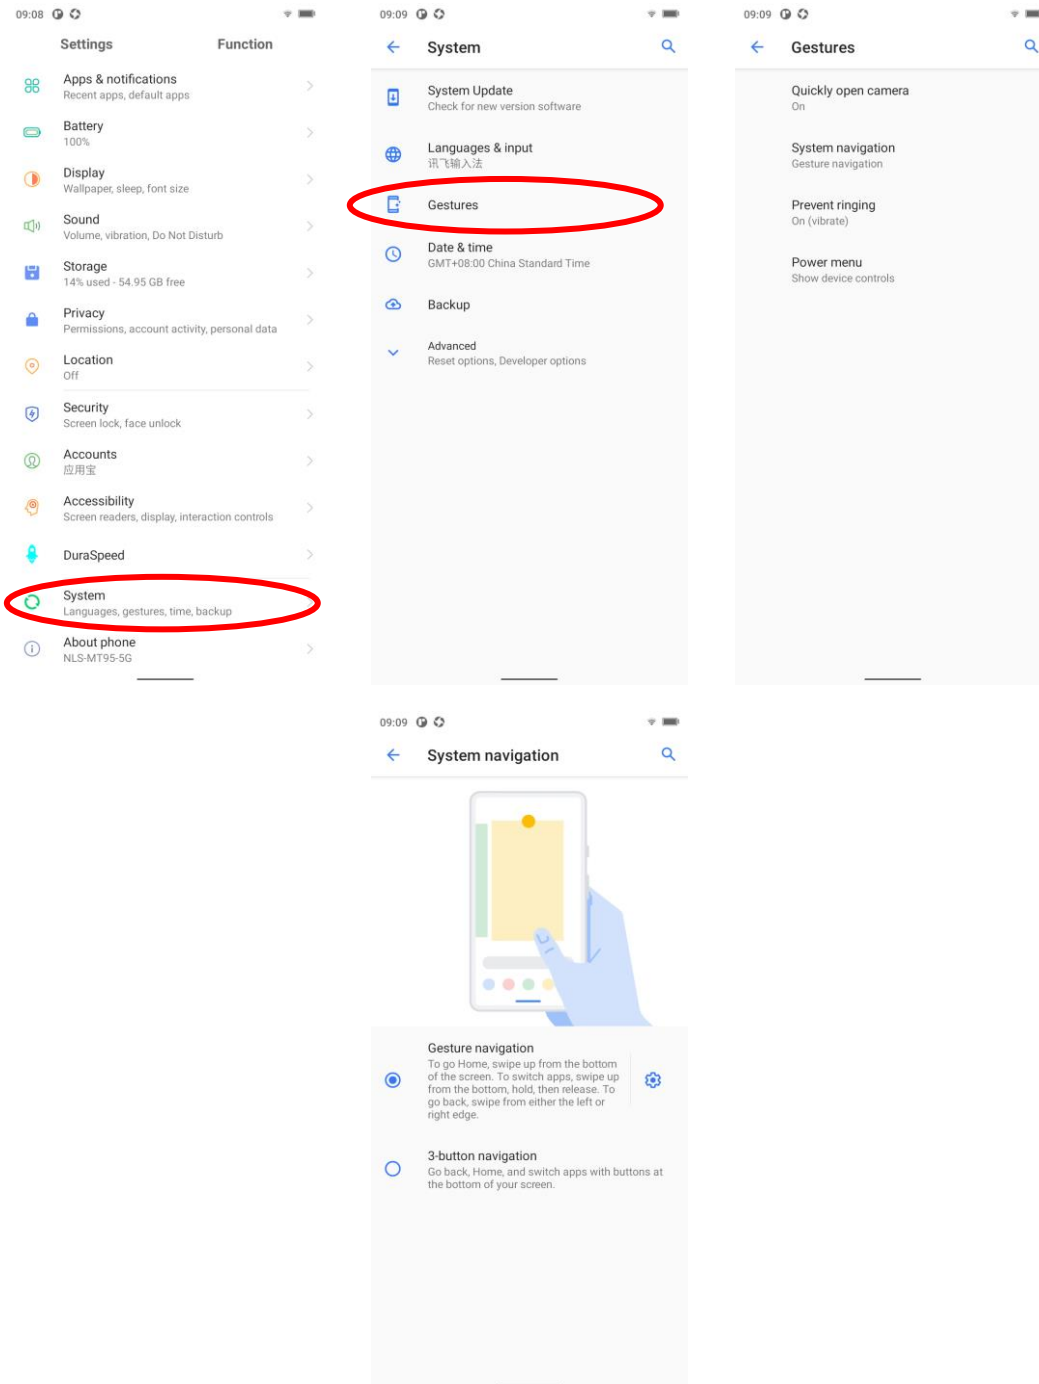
09:08

Settings Function

Apps & notifications
Recent apps, default apps

Battery
100%

Display
Wallpaper, sleep, font size

Sound
Volume, vibration, Do Not Disturb

Storage
14% used - 54.95 GB free

Privacy
Permissions, account activity, personal data

Location
Off

Security
Screen lock, face unlock

Accounts
应用宝

Accessibility
Screen readers, display, interaction controls

DuraSpeed

System
Languages, gestures, time, backup

About phone
NLS-MT95-5G

09:09

System

System Update
Check for new version software

Languages & input
讯飞输入法

Gestures

Date & time
GMT+08:00 China Standard Time

Backup

Advanced
Reset options, Developer options

09:09

Gestures

Quickly open camera
On

System navigation
Gesture navigation

Prevent ringing
On (vibrate)

Power menu
Show device controls

09:09

System navigation

Gesture navigation
To go Home, swipe up from the bottom of the screen. To switch apps, swipe up from the bottom, hold, then release. To go back, swipe from either the left or right edge.

3-button navigation
Go back, Home, and switch apps with buttons at the bottom of your screen.